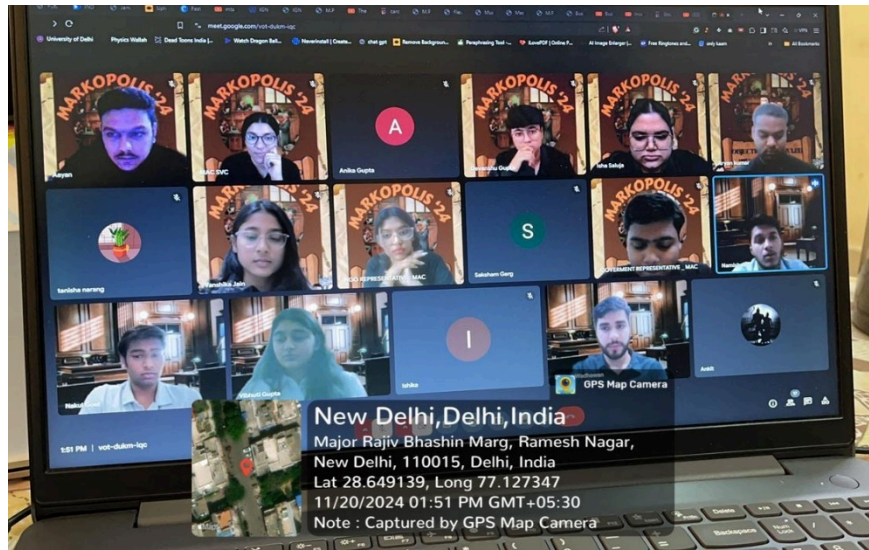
meet.google.com/vot-dukm-iqc

University of Delhi | Physics Wallah | Dead Toons India | Watch Dragon Ball | Novelnstall | Create | chat gpt | Remove Background | Paraphrasing Tool | ilovePDF | Online P | AI Image Enlarger | Free Ringtones and | only learn | All Bookmarks

MARKOPOLIS '24
Aayan

MARKOPOLIS '24
MAC SVC

A
Anika Gupta

MARKOPOLIS '24

MARKOPOLIS '24
Isha Saluja

MARKOPOLIS '24

tanisha narang

MARKOPOLIS '24
Vanshika Jain

MARKOPOLIS '24
NGO REPRESENTATIVE_MAC

S
Saksham Garg

MARKOPOLIS '24
GOVERNMENT REPRESENTATIVE_MAC

I
ishika

Vibhuti Gupta

Ankit

GPS Map Camera

1:51 PM | vot-dukm-iqc

New Delhi,Delhi,India
Major Rajiv Bhashin Marg, Ramesh Nagar, New Delhi, 110015, Delhi, India
Lat 28.649139, Long 77.127347
11/20/2024 01:51 PM GMT+05:30
Note : Captured by GPS Map Camera

Backspace